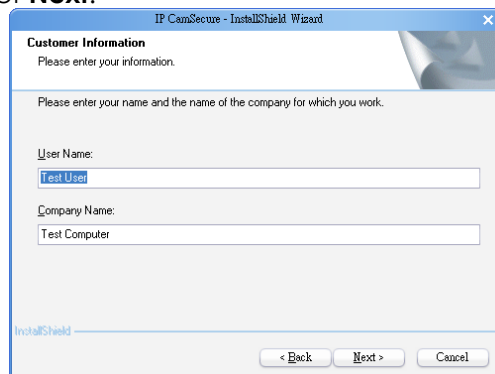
or Next.

IP CamSecure - InstallShield Wizard

Customer Information
Please enter your information.

Please enter your name and the name of the company for which you work.

User Name:
Test User

Company Name:
Test Computer

InstallShield

< Back
Next >
Cancel